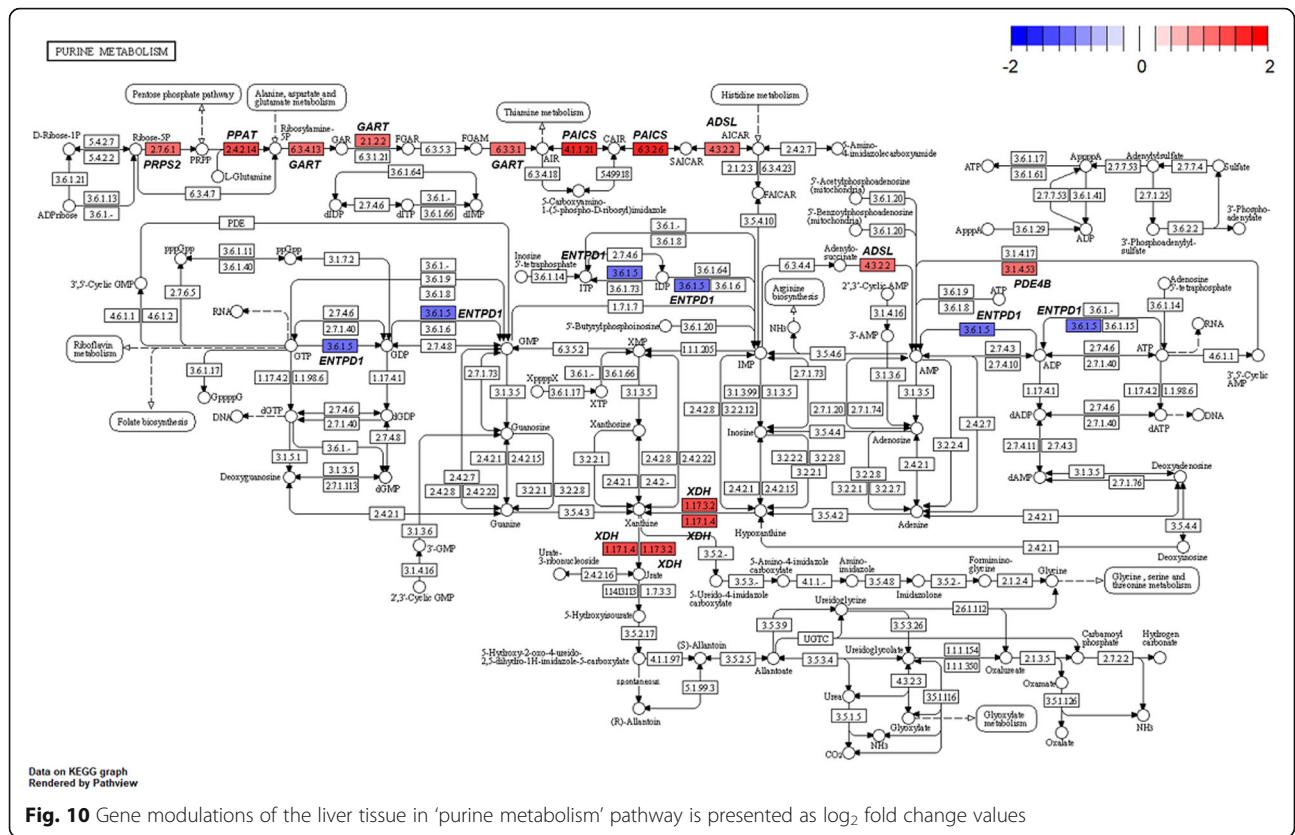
PURINE METABOLISM

-2 0 2

Pentose phosphate pathway

Alanine, aspartate and glutamate metabolism

Thiamine metabolism

Histidine metabolism

D-Ribose-1P 5.4.2.7 5.4.2.2 Ribose-5P 2.7.6.1 PRPS2 PRPP PPAT 2.4.2.14 Ribosylamine-5P 6.3.4.13 GART GAR 2.1.2.2 GART 6.3.1.21 FGAR 6.3.5.3 FGAM 6.3.3.1 GART AIR 4.1.1.21 PAICS CAIR 6.3.2.6 PAICS SAICAR 4.3.2.2 ADSL AICAR 2.4.2.7 5-Amino-4-imidazolecarboxyamide

L-Glutamine 6.3.4.7 3.6.1.21 3.6.1.13 3.6.1.- ADPribose

6.3.4.18 5.4.99.18 5-Carboxyamino-1-(5-phospho-D-ribosyl)imidazole

2.1.2.3 6.3.4.23 FAICAR 3.5.4.10

3.6.1.64 2.7.4.6 3.6.1.- 3.6.1.66 dIDP dITP dIMP

PDE

pppGpp 3.6.1.11 3.6.1.40 ppGpp 3.1.7.2

3',5'-Cyclic GMP 2.7.6.5 4.6.1.1 4.6.1.2

RNA 2.7.4.6 2.7.1.40 2.7.4.8 3.6.1.5 ENTPD1 GTP GDP 3.6.1.- 3.6.1.9 3.6.1.8 3.6.1.5 ENTPD1 3.6.1.6

Riboflavin metabolism

3.6.1.17 GppppG 1.17.4.2 1.1.98.6 1.17.4.1

Folate biosynthesis

DNA dGTP 2.7.4.6 2.7.1.40 dGDP 2.7.4.8 3.6.1.- dGMP 3.1.5.1 3.1.3.5 2.7.1.113 Deoxyguanosine

GMP 6.3.5.2 2.7.1.73 3.1.3.5 Guanosine

Inosine 5'-triphosphate 3.6.1.14 ITP ENTPD1 2.7.4.6 3.6.1.5 3.6.1.73 IDP 3.6.1.5 3.6.1.6 3.6.1.64 ENTPD1 1.7.1.7 3.6.1.- 3.6.1.8

5'-Butyrylphosphoinosine 3.6.1.20

XMP 1.1.1.205 XppppX 3.6.1.- 3.6.1.66 3.6.1.17 XTP 3.1.3.5 Xanthosine

IMP 2.7.1.73 3.1.3.99 3.1.3.5 3.2.2.12 2.4.2.8

5'-Acetylphosphoadenosine (mitochondria) 3.6.1.20 5'-Benzoylphosphoadenosine (mitochondria) 3.6.1.20

Adenylo-succinate 6.3.4.4 4.3.2.2 ADSL

Arginine biosynthesis NH3

2',3'-Cyclic AMP 3.1.4.16 3'-AMP 3.6.1.9 3.6.1.8 ATP

3.6.1.5 ENTPD1 3.5.4.6 AMP 2.7.4.3 2.7.4.10 ADP ENTPD1 3.6.1.- 3.6.1.5 3.6.1.15 2.7.4.6 2.7.1.40 ATP RNA 4.6.1.1 3'-5'-Cyclic AMP

Adenosine 5'-tetraphosphate 3.6.1.14

3.1.4.17 3.1.4.53 PDE4B

ATP 3.6.1.17 3.6.1.61 ApppA Adenylylsulfate 2.7.7.5 2.7.7.4 Sulfate 2.7.7.53 3.6.1.41 2.7.1.25 ADP ApppA 3.6.1.29 3.6.2.2 3'-Phosphoadenylylsulfate 3'-Phospho-adenylate

1.17.4.1 1.17.4.2 1.1.98.6 dADP 2.7.4.6 2.7.1.40 dATP DNA 2.7.4.11 2.7.4.3 dAMP 3.1.3.5 2.7.1.76 Deoxyadenosine

2.7.1.20 2.7.1.74 Inosine 3.5.4.4 Adenosine 3.1.3.6 3.1.3.5 3.2.2.4 2.4.2.7 3.2.2.2 3.2.2.1 3.2.2.8 3.2.2.1 3.2.2.7 2.4.2.1 Adenine

2.4.2.1 2.4.2.15 Hypoxanthine 3.5.4.2 2.4.2.1 3.5.4.4 Deoxyinosine 2.4.2.1

2.4.2.1 2.4.2.15 2.4.2.7 2.4.2.8 2.4.2.22 3.2.2.1 3.2.2.8 Guanine 3.5.4.3 Xanthine 2.4.2.1 2.4.2.- 2.4.2.8 2.4.2.22 3.2.2.1

XDH 1.17.3.2 1.17.1.4

2.4.2.1 3.1.3.6 3'-GMP 3.1.4.16 2',3'-Cyclic GMP

XDH 1.17.1.4 1.17.3.2 XDH Urate-3-ribonucleoside 2.4.2.16 Urate 1.14.13.113 1.7.3.3 3.5.2.- 5-Hydroxyisourate 3.5.2.17

5-Amino-4-imidazole carboxylate 3.5.3.- 4.1.1.- Amino-imidazole 3.5.4.8 Imidazolone 3.5.2.- Formimino-glycine 2.1.2.4 Glycine

5-Ureido-4-imidazole carboxylate

Glycine, serine and threonine metabolism

5-Hydroxy-2-oxo-4-ureido-2,5-dihydro-1H-imidazole-5-carboxylate 4.1.1.97 (S)-Allantoin 3.5.2.5 Allantoate spontaneous 5.1.99.3 (R)-Allantoin

Ureidoglycine 3.5.3.9 UGTC 3.5.3.26 3.5.3.4 Ureidoglycolate 4.3.2.3 Urea 3.5.1.5 NH3 CO2 Glyoxylate

Glyoxylate metabolism

2.6.1.112 1.1.1.154 1.1.1.350 Oxalureate 2.1.3.5 Carbamoyl phosphate 2.7.2.2 Hydrogen carbonate 3.5.1.116 Oxamate 3.5.1.126 Oxalate NH3

Data on KEGG graph
Rendered by Pathview

Fig. 10 Gene modulations of the liver tissue in 'purine metabolism' pathway is presented as $\log_2$ fold change values